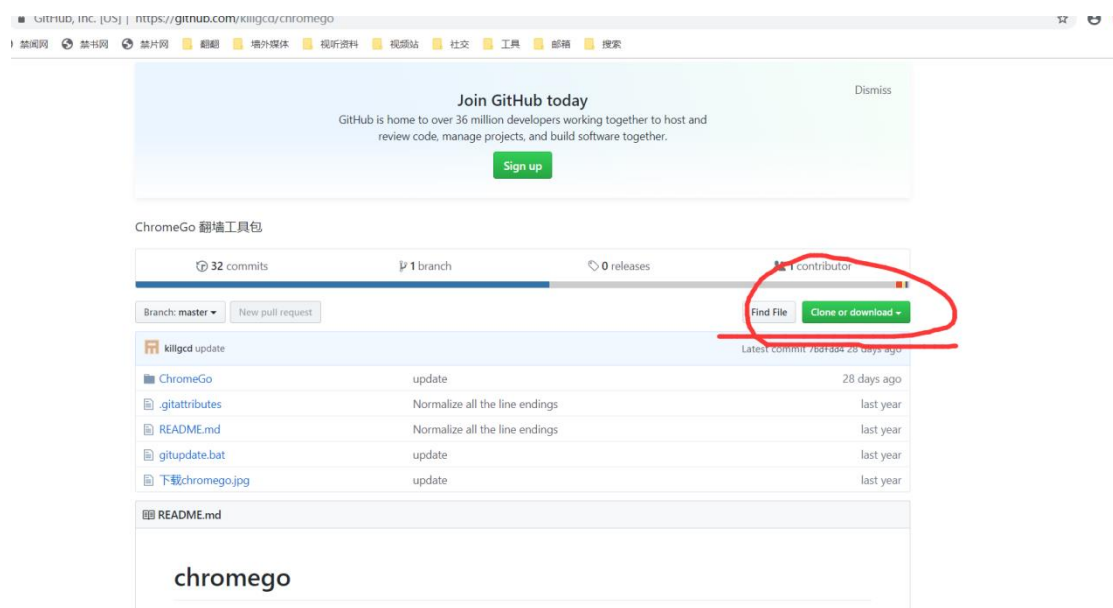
GitHub, Inc. [US] | https://github.com/killgcd/chromego

禁闻网 禁书网 禁片网 翻翻 墙外媒体 视听资料 视频站 社交 工具 邮箱 搜索

Dismiss

Join GitHub today

GitHub is home to over 36 million developers working together to host and review code, manage projects, and build software together.

Sign up

ChromeGo 翻墙工具包

32 commits | 1 branch | 0 releases | 1 contributor

Branch: master ▾ | New pull request | Find File | Clone or download ▾

killgcd update | Latest commit 7bd1ad4 28 days ago

| | | |
|---|---|---|
| ChromeGo | update | 28 days ago |
| .gitattributes | Normalize all the line endings | last year |
| README.md | Normalize all the line endings | last year |
| gitupdate.bat | update | last year |
| 下载chromego.jpg | update | last year |

README.md

chromego